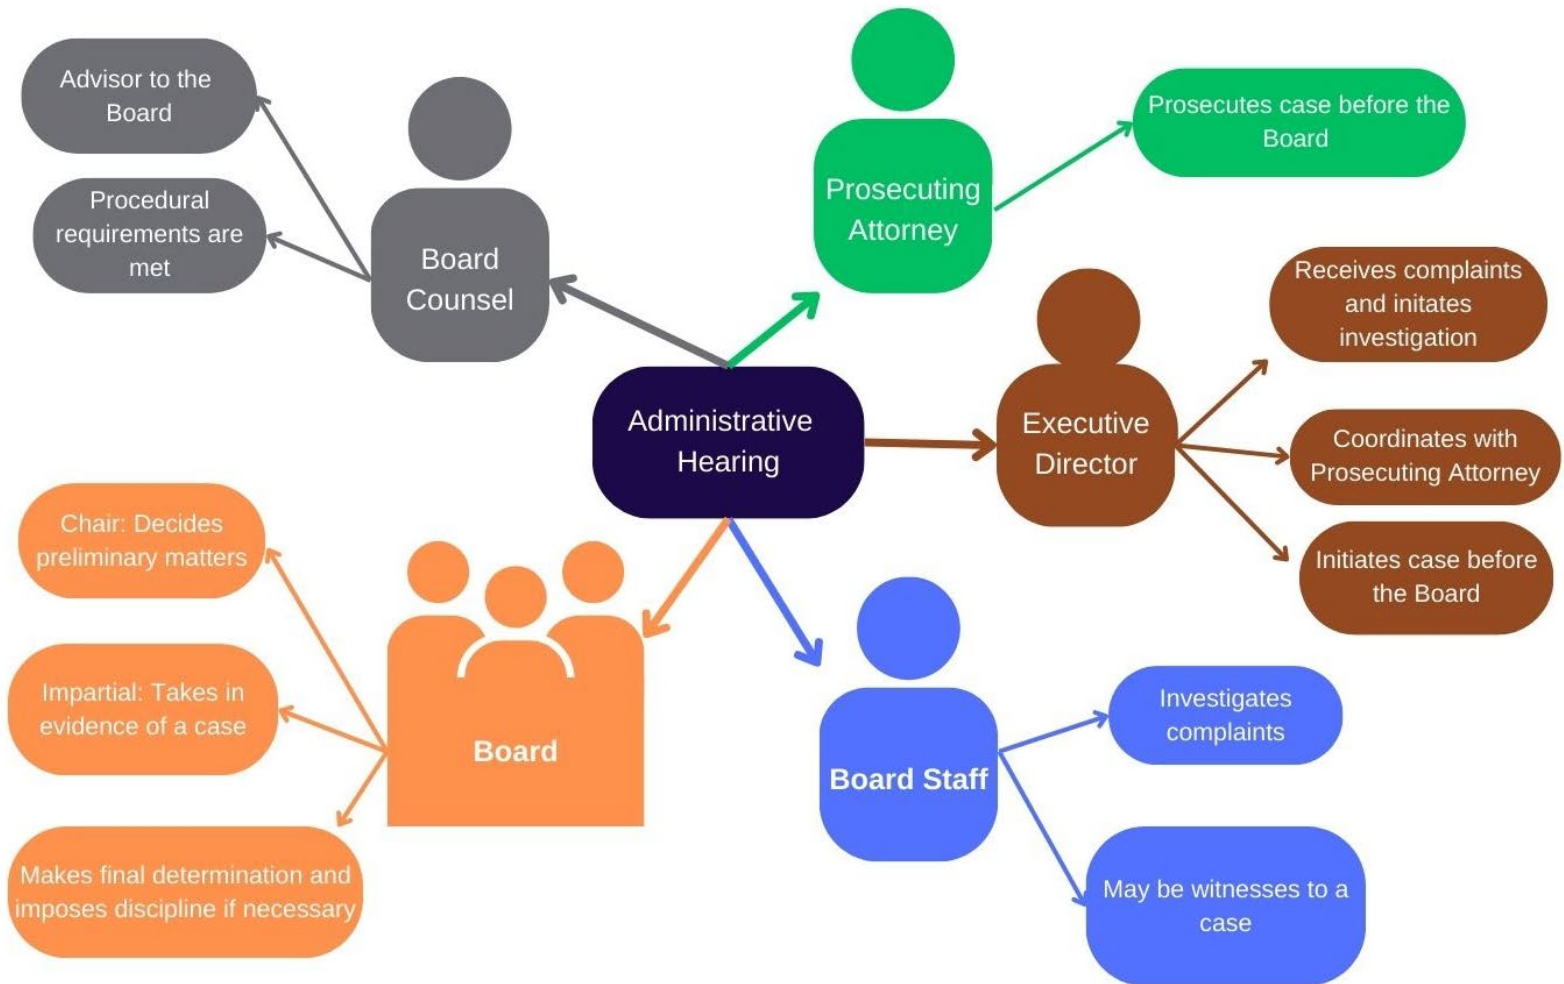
Advisor to the Board

Procedural requirements are met

Board Counsel

Prosecuting Attorney

Prosecutes case before the Board

Receives complaints and initates investigation

Administrative Hearing

Executive Director

Coordinates with Prosecuting Attorney

Initiates case before the Board

Chair: Decides preliminary matters

Impartial: Takes in evidence of a case

Board

Board Staff

Investigates complaints

Makes final determination and imposes discipline if necessary

May be witnesses to a case